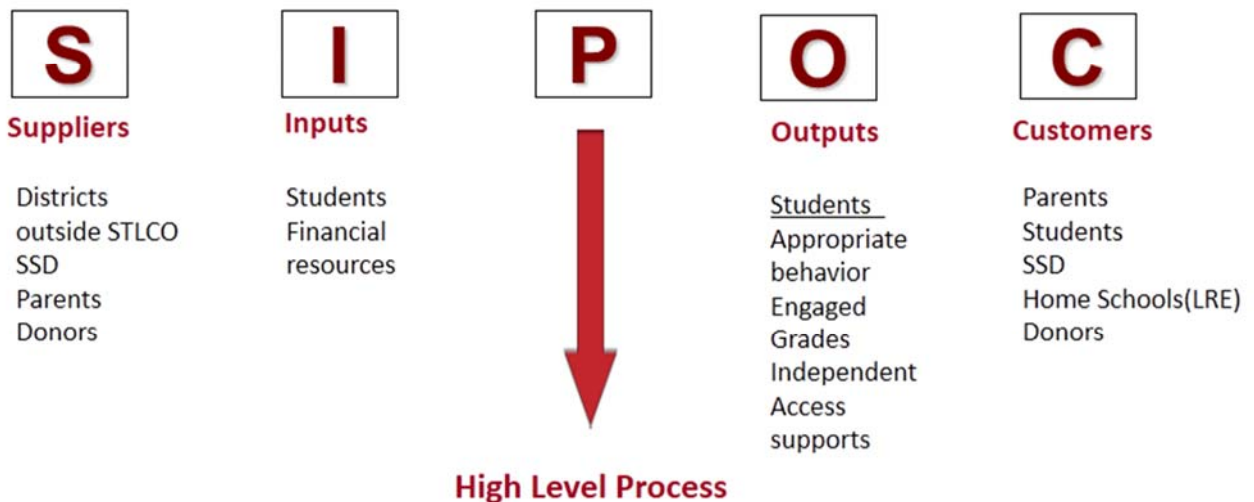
S

Suppliers

Districts
outside STLCO
SSD
Parents
Donors

I

Inputs

Students
Financial resources

P

High Level Process

O

Outputs

Students
Appropriate behavior
Engaged
Grades
Independent
Access supports

C

Customers

Parents
Students
SSD
Home Schools(LRE)
Donors